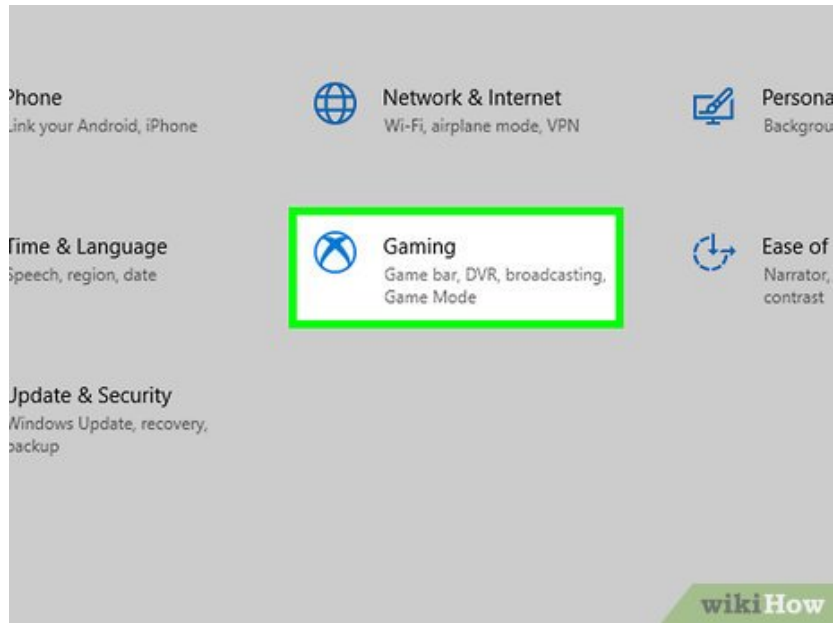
Phone
Link your Android, iPhone

Network & Internet
Wi-Fi, airplane mode, VPN

Persona
Backgrou

Time & Language
Speech, region, date

Gaming
Game bar, DVR, broadcasting, Game Mode

Ease of
Narrator, contrast

Update & Security
Windows Update, recovery, backup

wikiHow